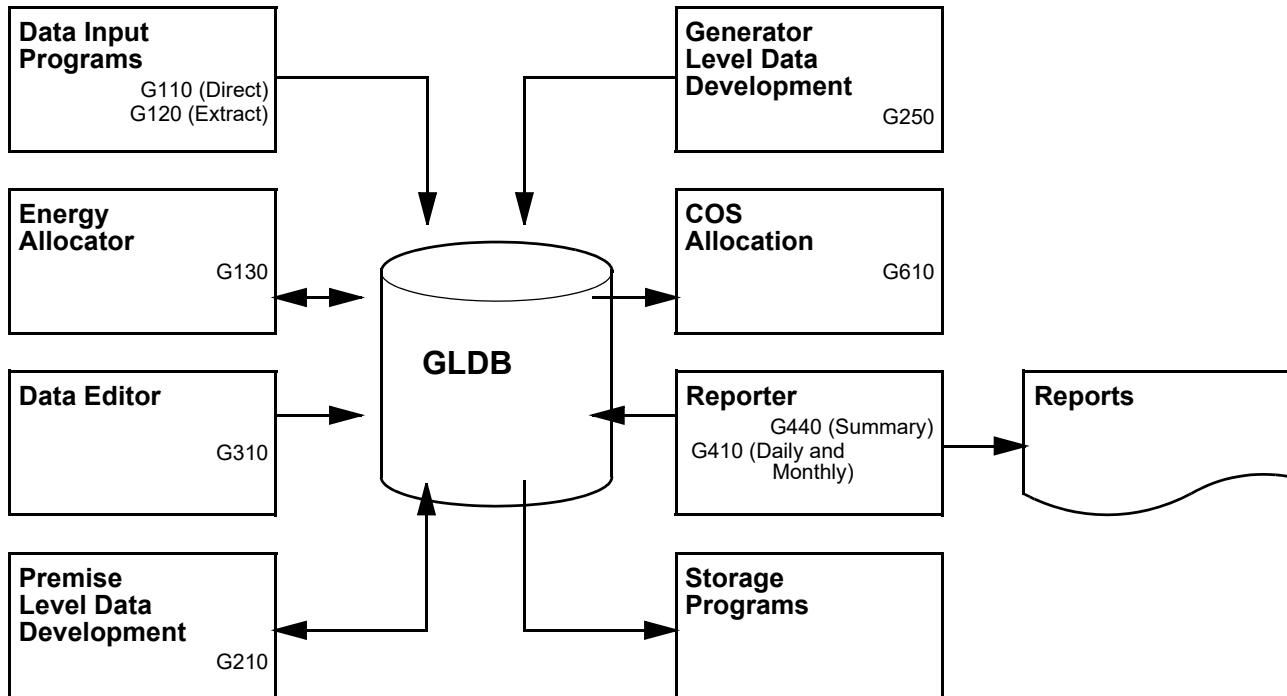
Data Input Programs
G110 (Direct)
G120 (Extract)

Generator Level Data Development
G250

Energy Allocator
G130

COS Allocation
G610

GLDB

Data Editor
G310

Reporter
G440 (Summary)
G410 (Daily and Monthly)

Reports

Premise Level Data Development
G210

Storage Programs